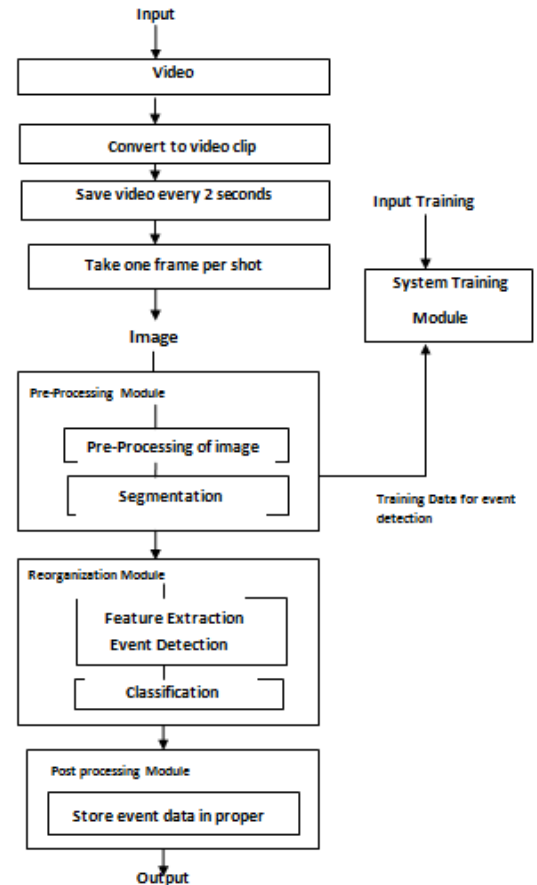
Input

Video

Convert to video clip

Save video every 2 seconds

Take one frame per shot

Image

Input Training

System Training Module

Pre-Processing Module

Pre-Processing of image

Segmentation

Training Data for event detection

Reorganization Module

Feature Extraction
Event Detection

Classification

Post processing Module

Store event data in proper

Output